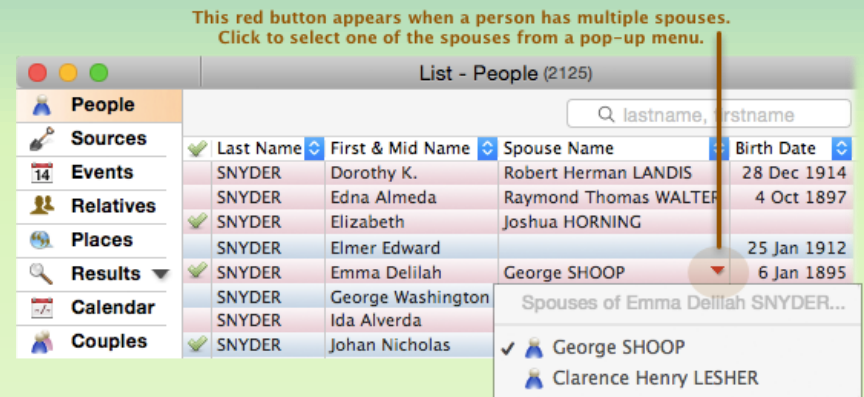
This red button appears when a person has multiple spouses.
Click to select one of the spouses from a pop-up menu.

List - People (2125)

People
Sources
14 Events
Relatives
Places
Results
Calendar
Couples

lastname, firstname

| | Last Name | First & Mid Name | Spouse Name | Birth Date |
|---|---|---|---|---|
| | SNYDER | Dorothy K. | Robert Herman LANDIS | 28 Dec 1914 |
| | SNYDER | Edna Almeda | Raymond Thomas WALTER | 4 Oct 1897 |
| ✓ | SNYDER | Elizabeth | Joshua HORNING | |
| | SNYDER | Elmer Edward | | 25 Jan 1912 |
| ✓ | SNYDER | Emma Delilah | George SHOOP | 6 Jan 1895 |
| | SNYDER | George Washington | | |
| | SNYDER | Ida Alverda | | |
| ✓ | SNYDER | Johan Nicholas | | |

Spouses of Emma Delilah SNYDER...
✓ George SHOOP
Clarence Henry LESHER